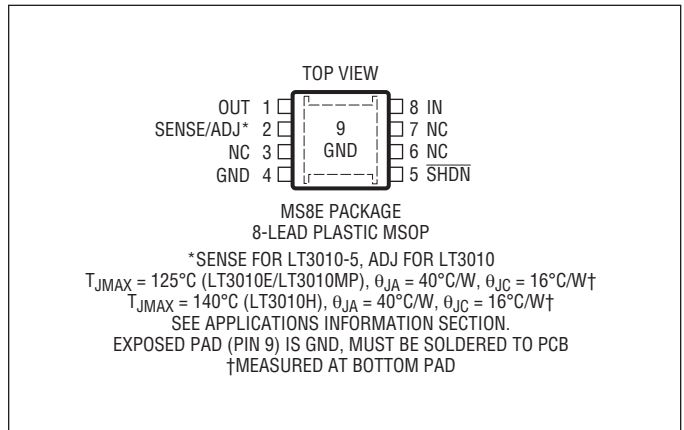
TOP VIEW

OUT 1
SENSE/ADJ* 2
NC 3
GND 4

9
GND

8 IN
7 NC
6 NC
5 $\overline{SHDN}$

MS8E PACKAGE
8-LEAD PLASTIC MSOP

*SENSE FOR LT3010-5, ADJ FOR LT3010
$T_{JMAX}$ = 125°C (LT3010E/LT3010MP), $\theta_{JA}$ = 40°C/W, $\theta_{JC}$ = 16°C/W†
$T_{JMAX}$ = 140°C (LT3010H), $\theta_{JA}$ = 40°C/W, $\theta_{JC}$ = 16°C/W†
SEE APPLICATIONS INFORMATION SECTION.
EXPOSED PAD (PIN 9) IS GND, MUST BE SOLDERED TO PCB
†MEASURED AT BOTTOM PAD